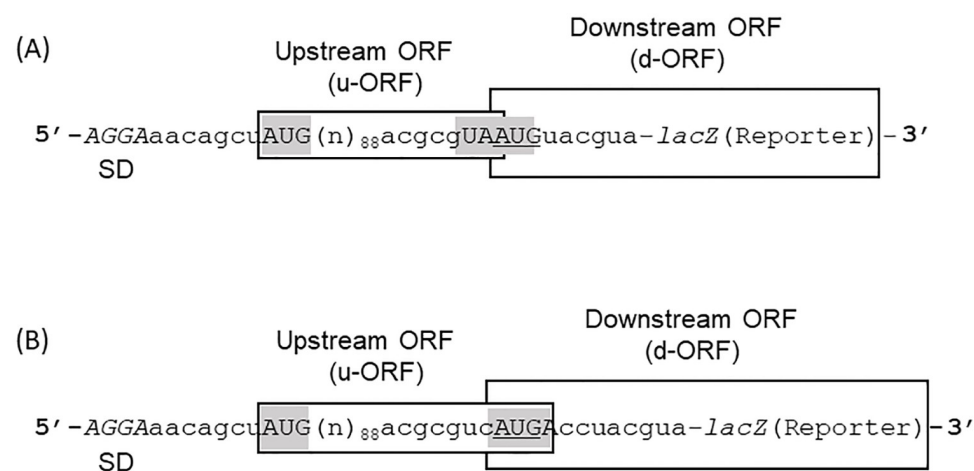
(A)

Upstream ORF (u-ORF)

Downstream ORF (d-ORF)

5'-*AGGA*aacagcuAUG(n)$_{88}$acgcgUAAUGuacgua-*lacZ*(Reporter)-3'

SD

(B)

Upstream ORF (u-ORF)

Downstream ORF (d-ORF)

5'-*AGGA*aacagcuAUG(n)$_{88}$acgcgucAUGAccuacgua-*lacZ*(Reporter)-3'

SD